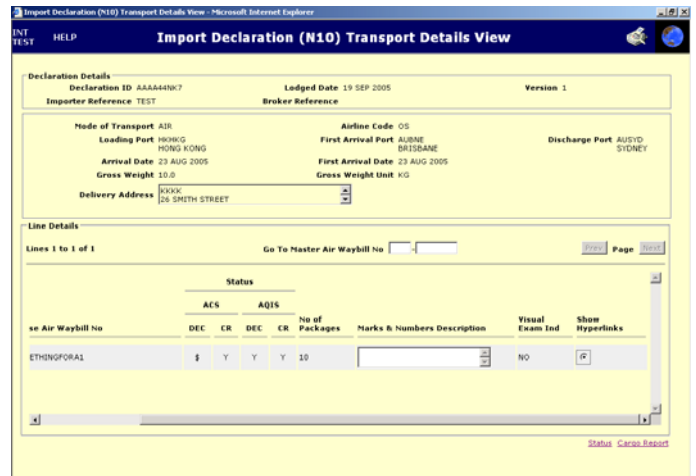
Import Declaration (N10) Transport Details View - Microsoft Internet Explorer

INT TEST HELP

Import Declaration (N10) Transport Details View

Declaration Details

Declaration ID AAAA44NK7
Lodged Date 19 SEP 2005
Version 1
Importer Reference TEST
Broker Reference

Mode of Transport AIR
Airline Code OS
Loading Port HKHKG HONG KONG
First Arrival Port AUBNE BRISBANE
Discharge Port AUSYD SYDNEY
Arrival Date 23 AUG 2005
First Arrival Date 23 AUG 2005
Gross Weight 10.0
Gross Weight Unit KG
Delivery Address KKKK 26 SMITH STREET

Line Details

Lines 1 to 1 of 1
Go To Master Air Waybill No -
Prev Page Next

| se Air Waybill No | Status ACS DEC | ACS CR | AQIS DEC | AQIS CR | No of Packages | Marks & Numbers Description | Visual Exam Ind | Show Hyperlinks |
|---|---|---|---|---|---|---|---|---|
| ETHINGFORA1 | $ | Y | Y | Y | 10 | | NO | |

Status Cargo Report